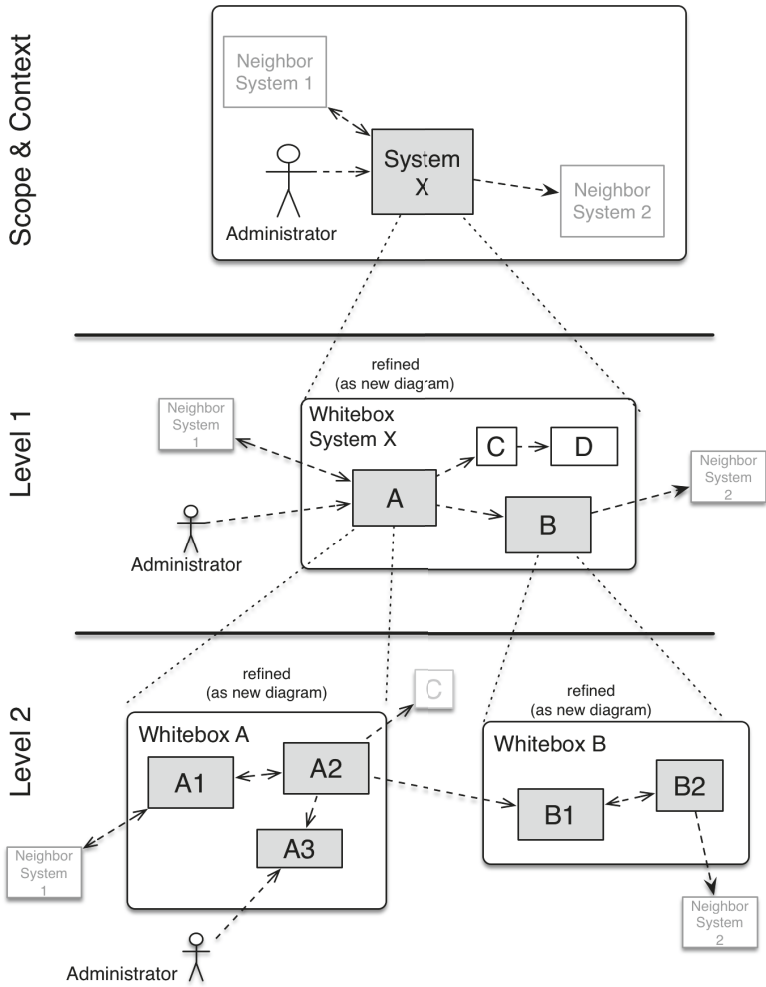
Scope & Context

Neighbor System 1

System X

Neighbor System 2

Administrator

Level 1

refined (as new diagram)

Neighbor System 1

Whitebox System X

C

D

A

B

Neighbor System 2

Administrator

Level 2

refined (as new diagram)

C

refined (as new diagram)

Whitebox A

A1

A2

A3

Whitebox B

B1

B2

Neighbor System 1

Neighbor System 2

Administrator